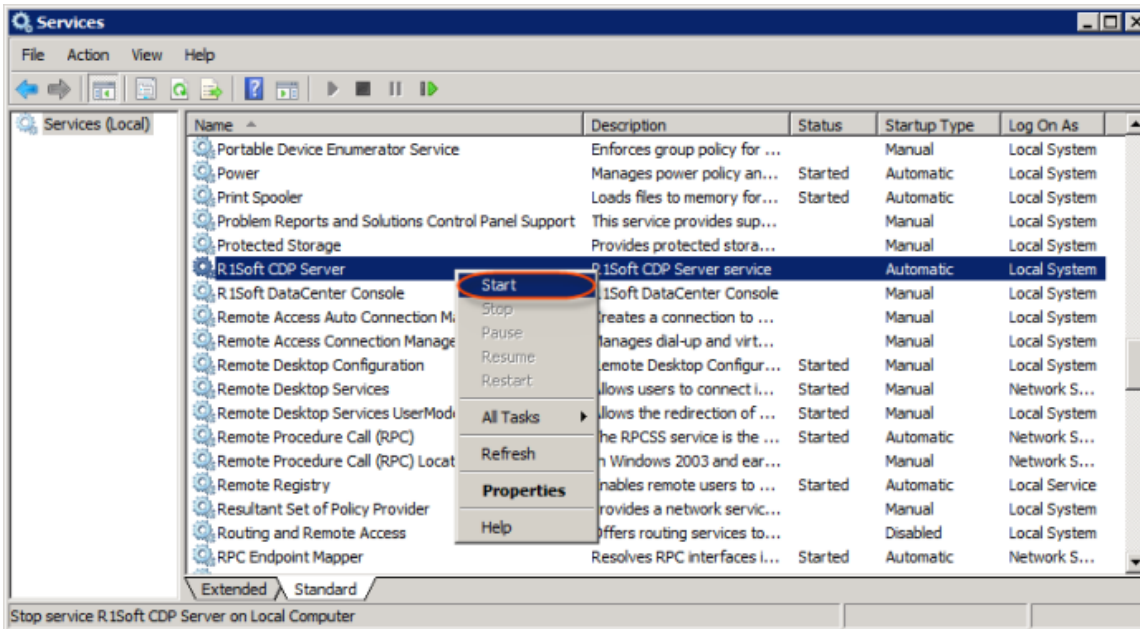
Services

File Action View Help

Services (Local)

| Name | Description | Status | Startup Type | Log On As |
|---|---|---|---|---|
| Portable Device Enumerator Service | Enforces group policy for ... | | Manual | Local System |
| Power | Manages power policy an... | Started | Automatic | Local System |
| Print Spooler | Loads files to memory for... | Started | Automatic | Local System |
| Problem Reports and Solutions Control Panel Support | This service provides sup... | | Manual | Local System |
| Protected Storage | Provides protected stora... | | Manual | Local System |
| R1Soft CDP Server | R1Soft CDP Server service | | Automatic | Local System |
| R1Soft DataCenter Console | R1Soft DataCenter Console | | Manual | Local System |
| Remote Access Auto Connection M | Creates a connection to ... | | Manual | Local System |
| Remote Access Connection Manage | Manages dial-up and virt... | | Manual | Local System |
| Remote Desktop Configuration | Remote Desktop Configur... | Started | Manual | Local System |
| Remote Desktop Services | Allows users to connect i... | Started | Manual | Network S... |
| Remote Desktop Services UserMod | Allows the redirection of ... | Started | Manual | Local System |
| Remote Procedure Call (RPC) | The RPCSS service is the ... | Started | Automatic | Network S... |
| Remote Procedure Call (RPC) Locat | In Windows 2003 and ear... | | Manual | Network S... |
| Remote Registry | Enables remote users to ... | Started | Automatic | Local Service |
| Resultant Set of Policy Provider | Provides a network servic... | | Manual | Local System |
| Routing and Remote Access | Offers routing services to... | | Disabled | Local System |
| RPC Endpoint Mapper | Resolves RPC interfaces i... | Started | Automatic | Network S... |

Start
Stop
Pause
Resume
Restart
All Tasks
Refresh
Properties
Help

Extended Standard

Stop service R1Soft CDP Server on Local Computer